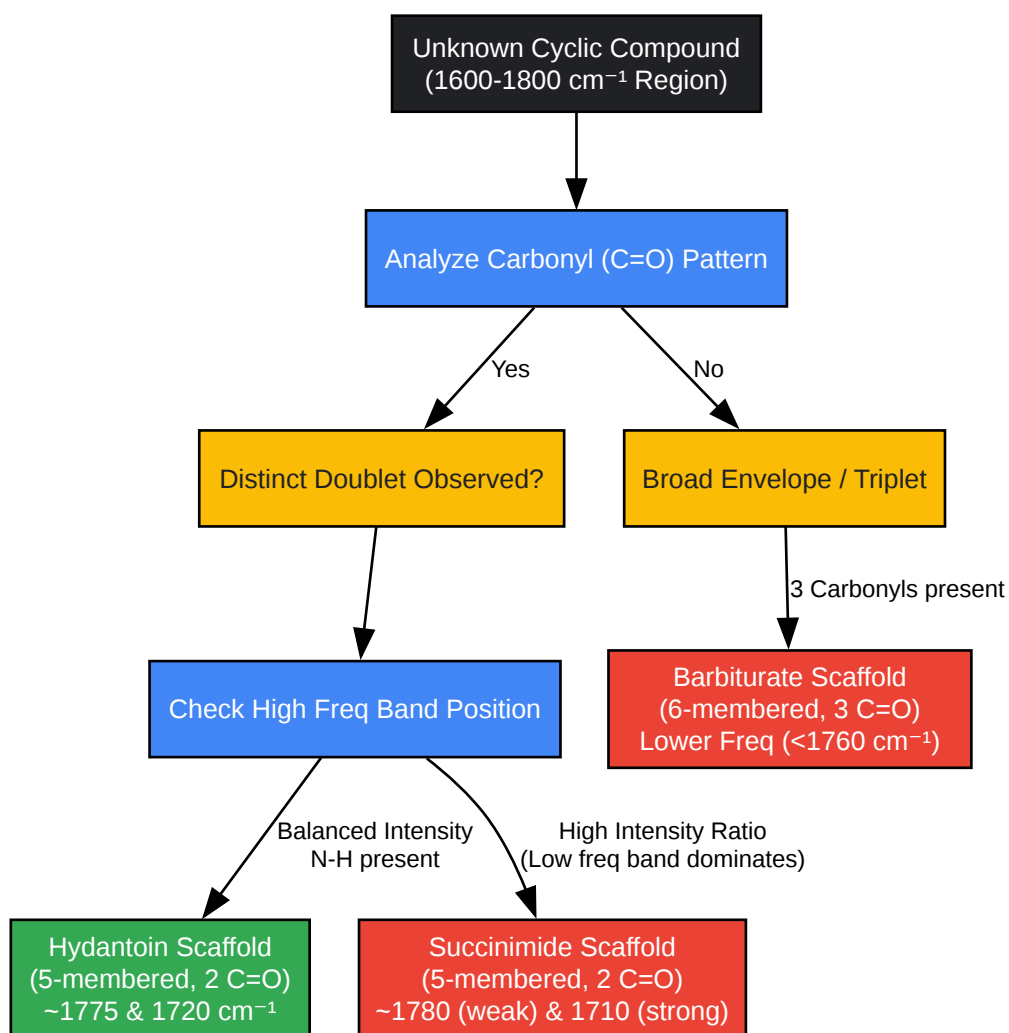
Unknown Cyclic Compound
(1600-1800 cm⁻¹ Region)

Analyze Carbonyl (C=O) Pattern

Yes

No

Distinct Doublet Observed?

Broad Envelope / Triplet

3 Carbonyls present

Check High Freq Band Position

Barbiturate Scaffold
(6-membered, 3 C=O)
Lower Freq (<1760 cm⁻¹)

Balanced Intensity
N-H present

High Intensity Ratio
(Low freq band dominates)

Hydantoin Scaffold
(5-membered, 2 C=O)
~1775 & 1720 cm⁻¹

Succinimide Scaffold
(5-membered, 2 C=O)
~1780 (weak) & 1710 (strong)